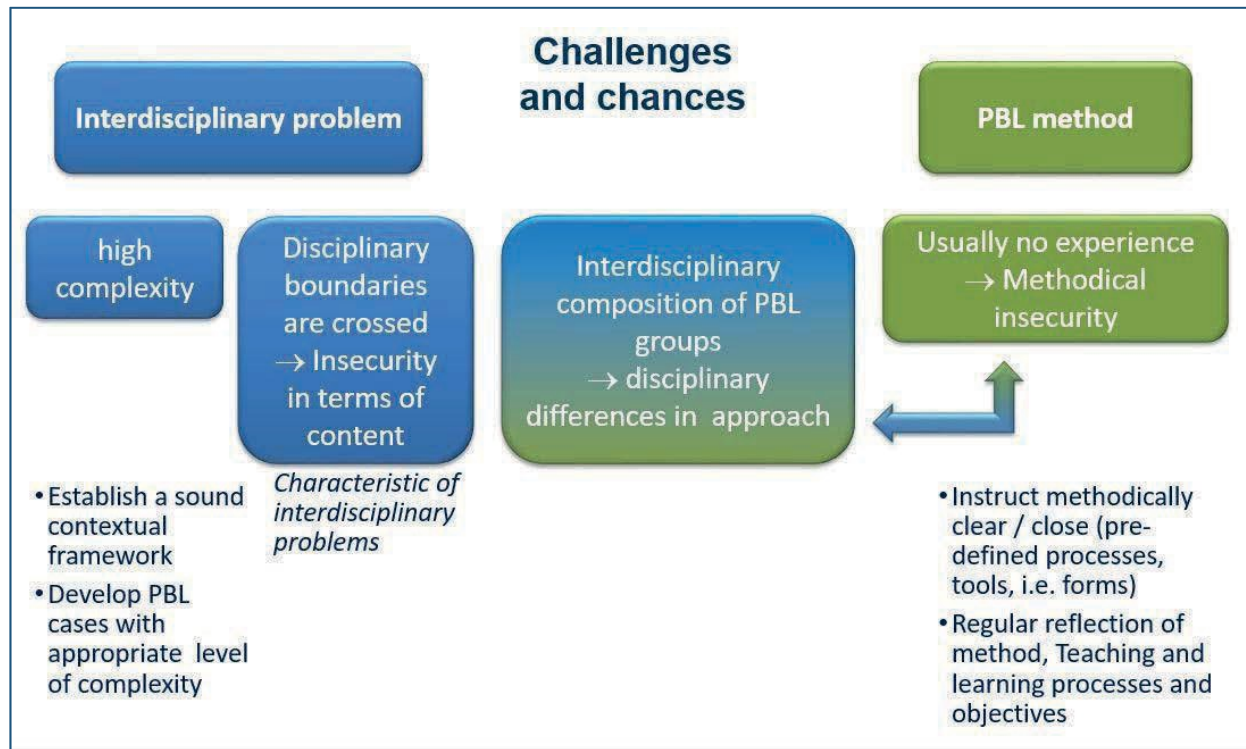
Challenges and chances

Interdisciplinary problem

PBL method

high complexity

Disciplinary boundaries are crossed $\rightarrow$ Insecurity in terms of content

Interdisciplinary composition of PBL groups $\rightarrow$ disciplinary differences in approach

Usually no experience $\rightarrow$ Methodical insecurity

• Establish a sound contextual framework
• Develop PBL cases with appropriate level of complexity

*Characteristic of interdisciplinary problems*

• Instruct methodically clear / close (pre-defined processes, tools, i.e. forms)
• Regular reflection of method, Teaching and learning processes and objectives